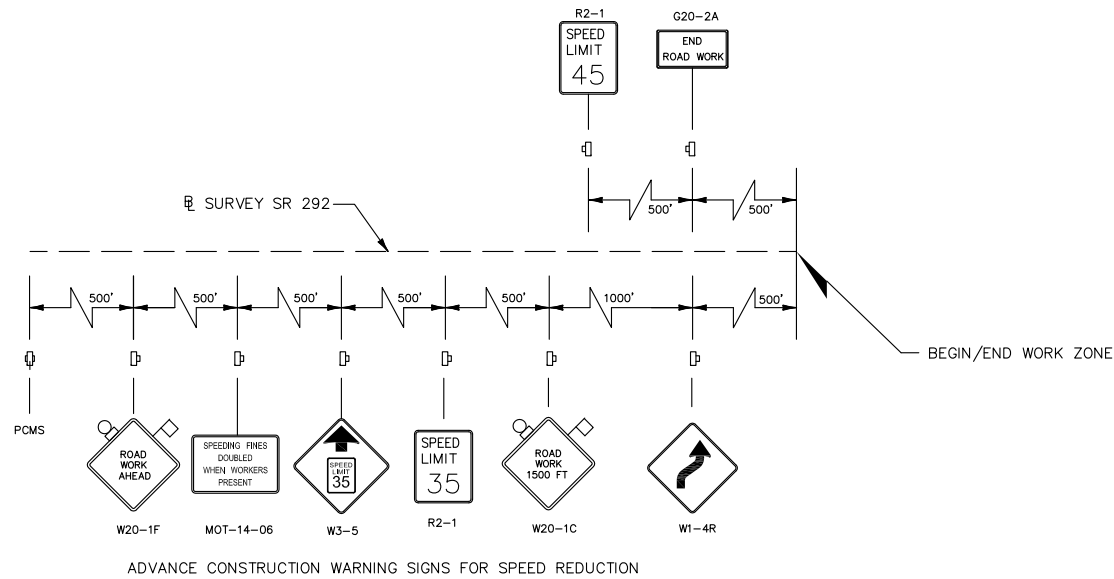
R2–1
SPEED LIMIT 45

G20–2A
END ROAD WORK

500'
500'

℄ SURVEY SR 292

500'
500'
500'
500'
500'
1000'
500'

BEGIN/END WORK ZONE

PCMS

ROAD WORK AHEAD
W20–1F

SPEEDING FINES DOUBLED WHEN WORKERS PRESENT
MOT–14–06

SPEED LIMIT 35
W3–5

SPEED LIMIT 35
R2–1

ROAD WORK 1500 FT
W20–1C

W1–4R

ADVANCE CONSTRUCTION WARNING SIGNS FOR SPEED REDUCTION